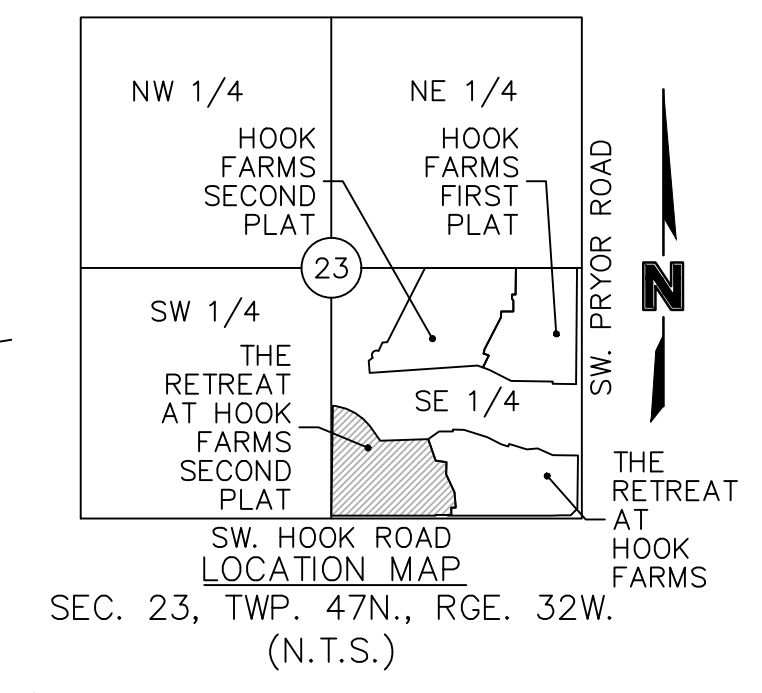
NW 1/4

NE 1/4

HOOK FARMS SECOND PLAT

HOOK FARMS FIRST PLAT

SW. PRYOR ROAD

N

23

SW 1/4

THE RETREAT AT HOOK FARMS SECOND PLAT

SE 1/4

THE RETREAT AT HOOK FARMS

SW. HOOK ROAD

LOCATION MAP

SEC. 23, TWP. 47N., RGE. 32W.

(N.T.S.)